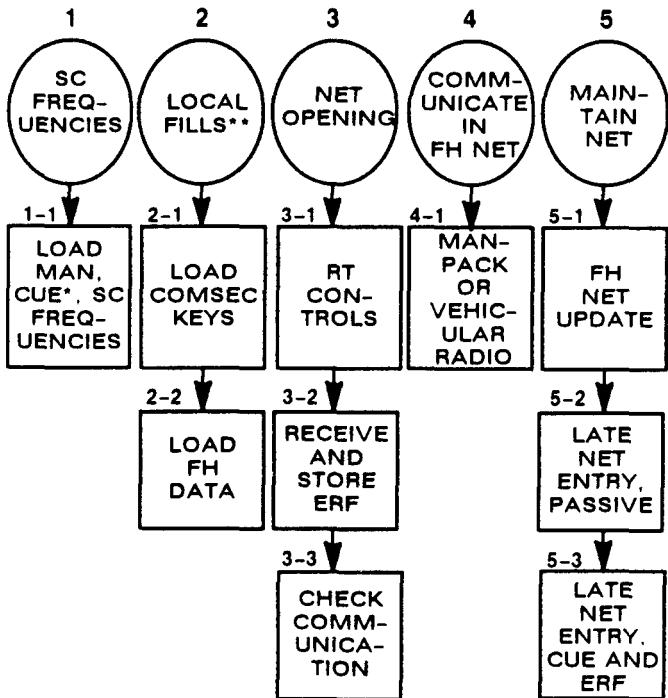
1

SC FREQUENCIES

1-1

LOAD MAN, CUE*, SC FREQUENCIES

2

LOCAL FILLS**

2-1

LOAD COMSEC KEYS

2-2

LOAD FH DATA

3

NET OPENING

3-1

RT CONTROLS

3-2

RECEIVE AND STORE ERF

3-3

CHECK COMMUNICATION

4

COMMUNICATE IN FH NET

4-1

MANPACK OR VEHICULAR RADIO

5

MAINTAIN NET

5-1

FH NET UPDATE

5-2

LATE NET ENTRY, PASSIVE

5-3

LATE NET ENTRY, CUE AND ERF